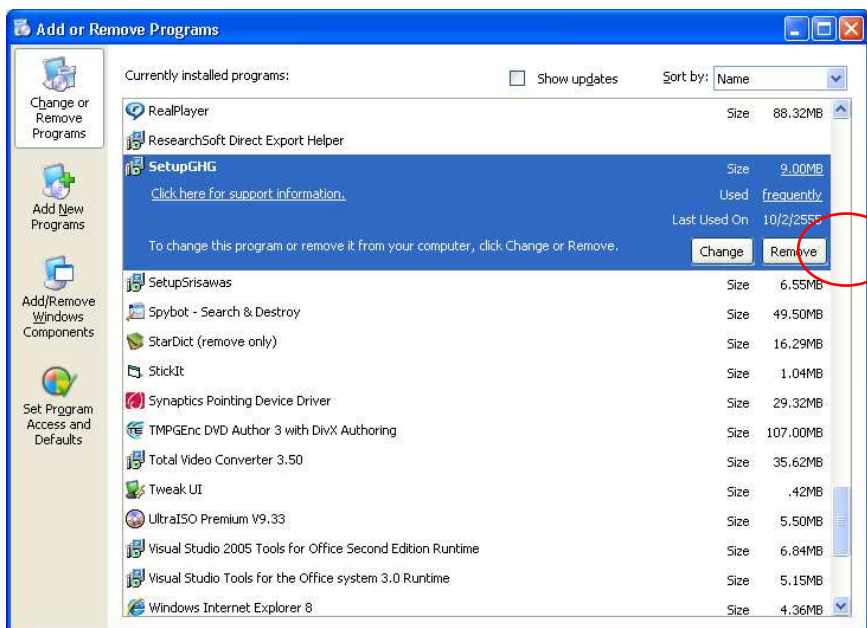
Add or Remove Programs

Change or Remove Programs

Add New Programs

Add/Remove Windows Components

Set Program Access and Defaults

Currently installed programs:

Show updates

Sort by: Name

| | | |
|---|---|---|
| RealPlayer | Size | 88.32MB |
| ResearchSoft Direct Export Helper | | |
| SetupGHG | Size | 9.00MB |
| Click here for support information. | Used | frequently |
| | Last Used On | 10/2/2555 |
| To change this program or remove it from your computer, click Change or Remove. | Change | Remove |
| SetupSrisawas | Size | 6.55MB |
| Spybot - Search & Destroy | Size | 49.50MB |
| StarDict (remove only) | Size | 16.29MB |
| StickIt | Size | 1.04MB |
| Synaptics Pointing Device Driver | Size | 29.32MB |
| TMPGEnc DVD Author 3 with DivX Authoring | Size | 107.00MB |
| Total Video Converter 3.50 | Size | 35.62MB |
| Tweak UI | Size | .42MB |
| UltraISO Premium V9.33 | Size | 5.50MB |
| Visual Studio 2005 Tools for Office Second Edition Runtime | Size | 6.84MB |
| Visual Studio Tools for the Office system 3.0 Runtime | Size | 5.15MB |
| Windows Internet Explorer 8 | Size | 4.36MB |